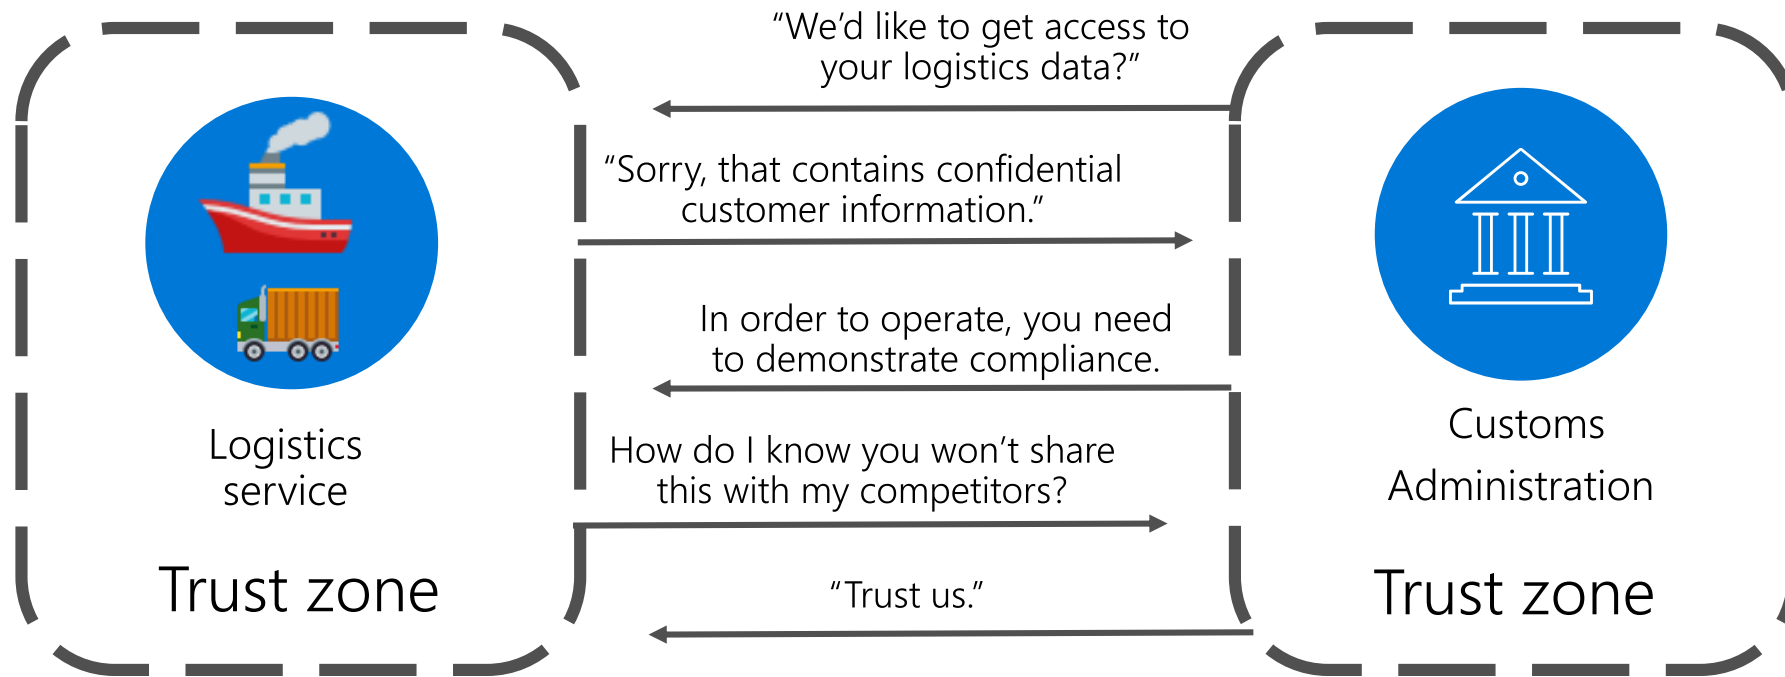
Logistics service

Trust zone

“We’d like to get access to your logistics data?”

“Sorry, that contains confidential customer information.”

In order to operate, you need to demonstrate compliance.

How do I know you won’t share this with my competitors?

“Trust us.”

Customs Administration

Trust zone